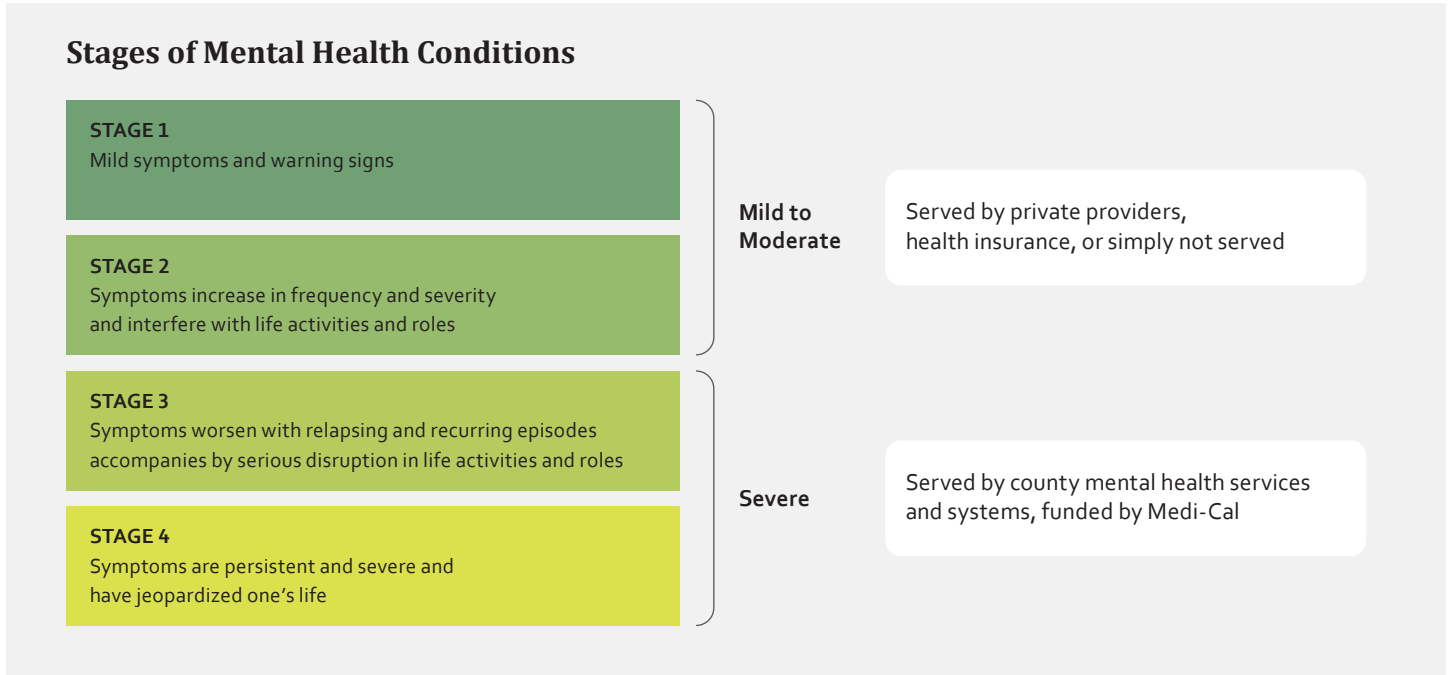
Stages of Mental Health Conditions

STAGE 1
Mild symptoms and warning signs

STAGE 2
Symptoms increase in frequency and severity and interfere with life activities and roles

Mild to Moderate

Served by private providers, health insurance, or simply not served

STAGE 3
Symptoms worsen with relapsing and recurring episodes accompanies by serious disruption in life activities and roles

STAGE 4
Symptoms are persistent and severe and have jeopardized one's life

Severe

Served by county mental health services and systems, funded by Medi-Cal